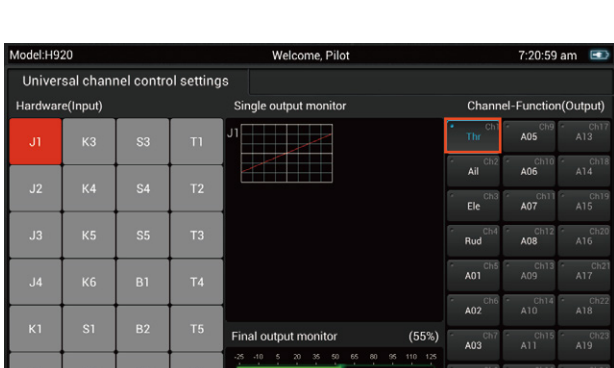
Model:H920 Welcome, Pilot 7:20:59 am

Universal channel control settings

Hardware(Input)

| J1 | K3 | S3 | T1 |
|---|---|---|---|
| J2 | K4 | S4 | T2 |
| J3 | K5 | S5 | T3 |
| J4 | K6 | B1 | T4 |
| K1 | S1 | B2 | T5 |

Single output monitor

J1

Final output monitor (55%)

-25 -10 5 20 35 50 65 80 95 110 125

Channel-Function(Output)

| Ch1 Thr | Ch9 A05 | Ch17 A13 |
|---|---|---|
| Ch2 Ail | Ch10 A06 | Ch18 A14 |
| Ch3 Ele | Ch11 A07 | Ch19 A15 |
| Ch4 Rud | Ch12 A08 | Ch20 A16 |
| Ch5 A01 | Ch13 A09 | Ch21 A17 |
| Ch6 A02 | Ch14 A10 | Ch22 A18 |
| Ch7 A03 | Ch15 A11 | Ch23 A19 |